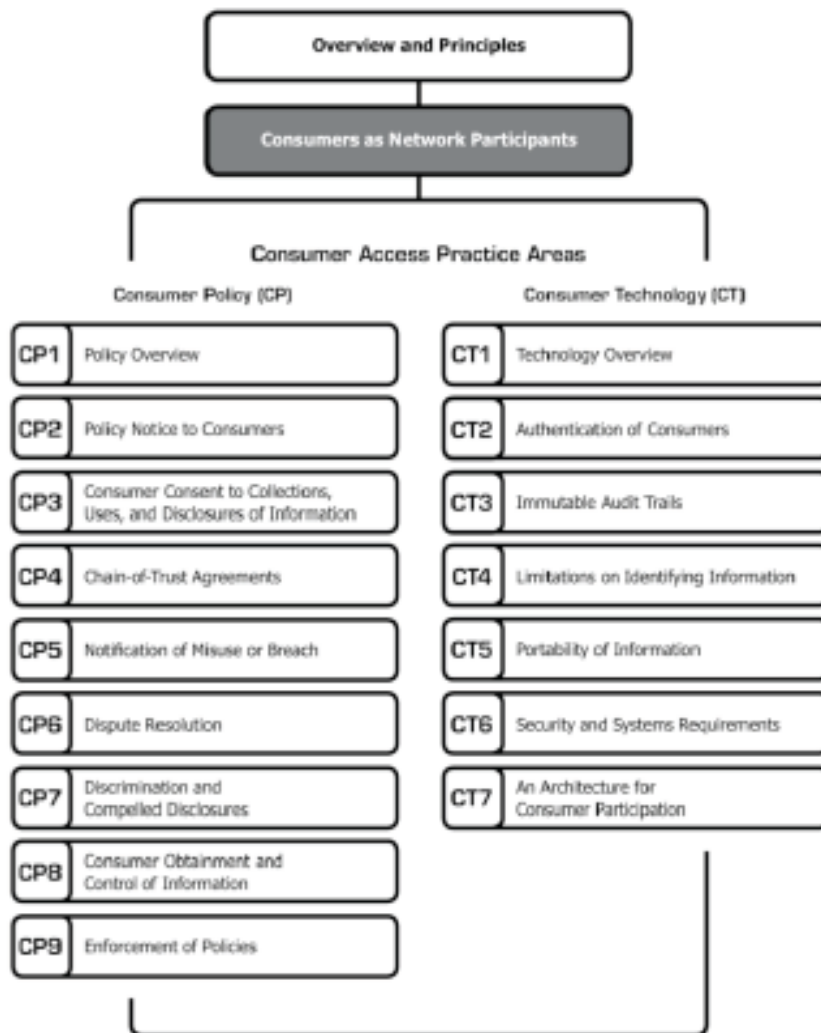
Overview and Principles

Consumers as Network Participants

Consumer Access Practice Areas

Consumer Policy (CP)

CP1 Policy Overview

CP2 Policy Notice to Consumers

CP3 Consumer Consent to Collections, Uses, and Disclosures of Information

CP4 Chain-of-Trust Agreements

CP5 Notification of Misuse or Breach

CP6 Dispute Resolution

CP7 Discrimination and Compelled Disclosures

CP8 Consumer Obtainment and Control of Information

CP9 Enforcement of Policies

Consumer Technology (CT)

CT1 Technology Overview

CT2 Authentication of Consumers

CT3 Immutable Audit Trails

CT4 Limitations on Identifying Information

CT5 Portability of Information

CT6 Security and Systems Requirements

CT7 An Architecture for Consumer Participation